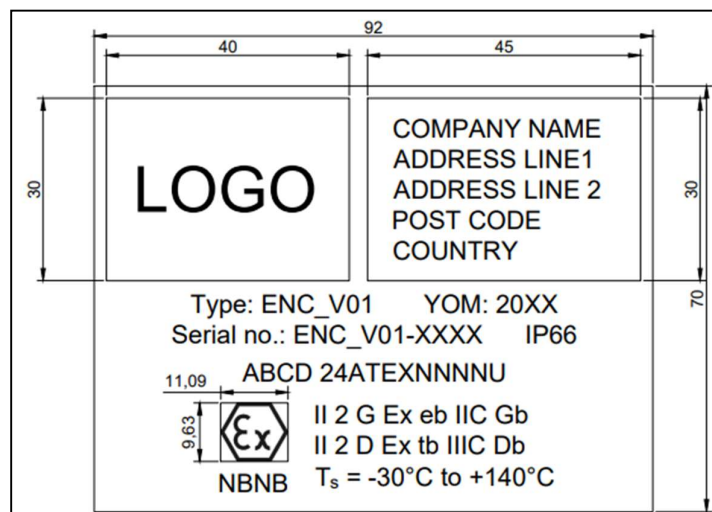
92

40

45

30

LOGO

COMPANY NAME
ADDRESS LINE1
ADDRESS LINE 2
POST CODE
COUNTRY

30

70

Type: ENC_V01 YOM: 20XX
Serial no.: ENC_V01-XXXX IP66

11,09

ABCD 24ATEXNNNNU

9,63

εx

II 2 G Ex eb IIC Gb
II 2 D Ex tb IIIC Db

NBNB

$T_s$ = -30°C to +140°C